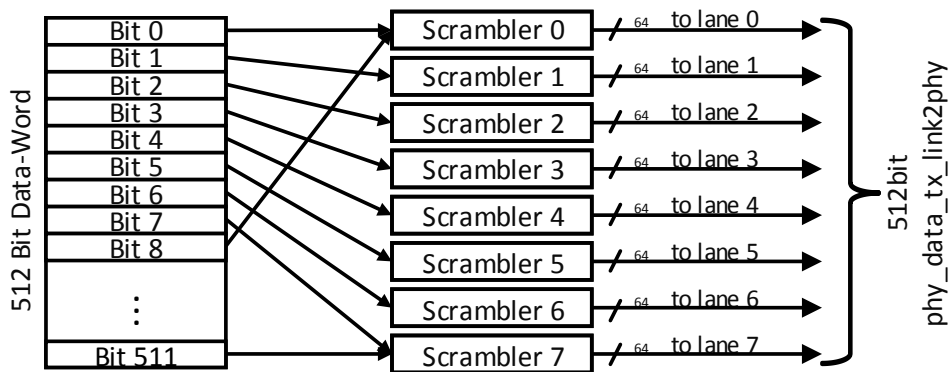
512 Bit Data-Word

Bit 0
Bit 1
Bit 2
Bit 3
Bit 4
Bit 5
Bit 6
Bit 7
Bit 8
⋮
Bit 511

Scrambler 0
Scrambler 1
Scrambler 2
Scrambler 3
Scrambler 4
Scrambler 5
Scrambler 6
Scrambler 7

64 to lane 0
64 to lane 1
64 to lane 2
64 to lane 3
64 to lane 4
64 to lane 5
64 to lane 6
64 to lane 7

512bit
phy_data_tx_link2phy